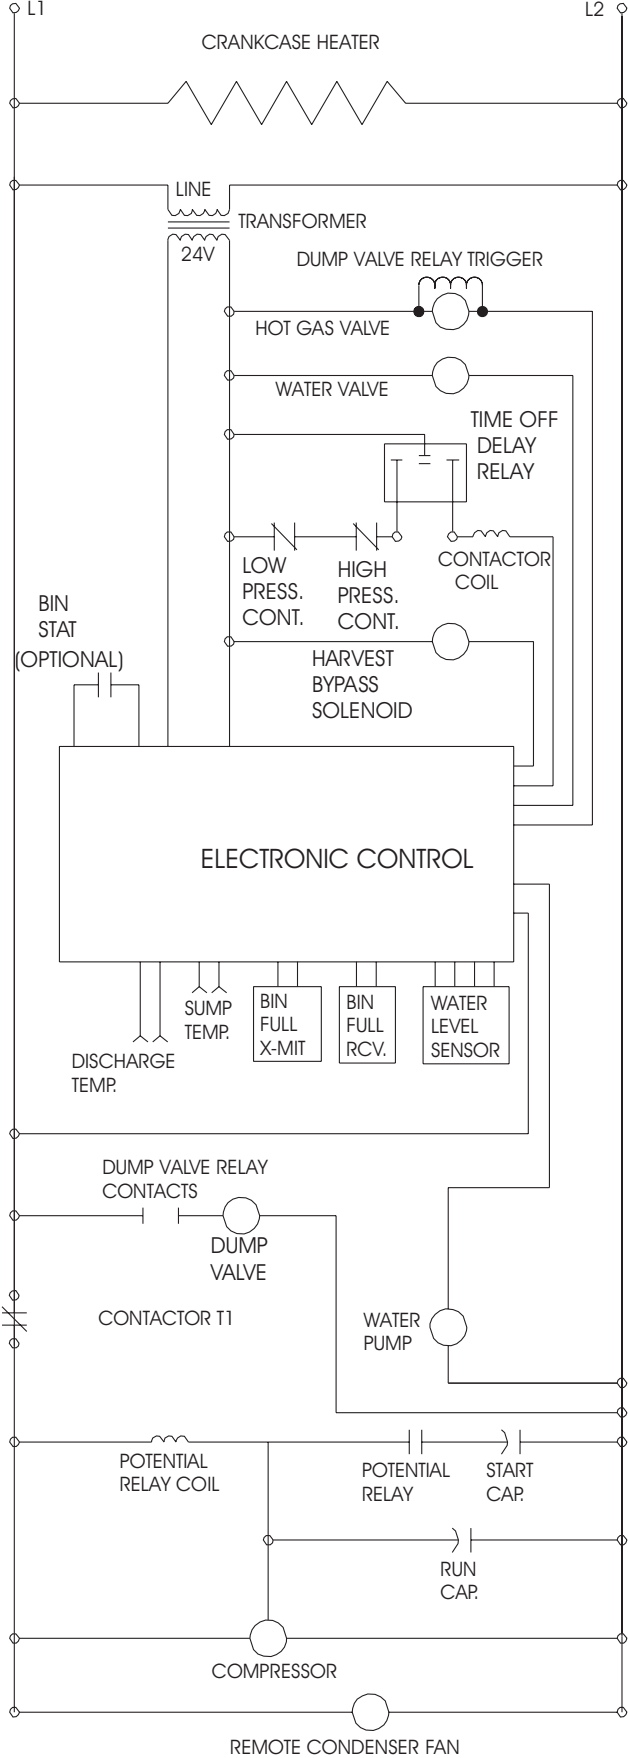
L1

L2

CRANKCASE HEATER

LINE

TRANSFORMER

24V

DUMP VALVE RELAY TRIGGER

HOT GAS VALVE

WATER VALVE

TIME OFF DELAY RELAY

LOW PRESS. CONT.

HIGH PRESS. CONT.

CONTACTOR COIL

BIN STAT (OPTIONAL)

HARVEST BYPASS SOLENOID

ELECTRONIC CONTROL

SUMP TEMP.

BIN FULL X-MIT

BIN FULL RCV.

WATER LEVEL SENSOR

DISCHARGE TEMP.

DUMP VALVE RELAY CONTACTS

DUMP VALVE

CONTACTOR T1

WATER PUMP

POTENTIAL RELAY COIL

POTENTIAL RELAY

START CAP.

RUN CAP.

COMPRESSOR

REMOTE CONDENSER FAN